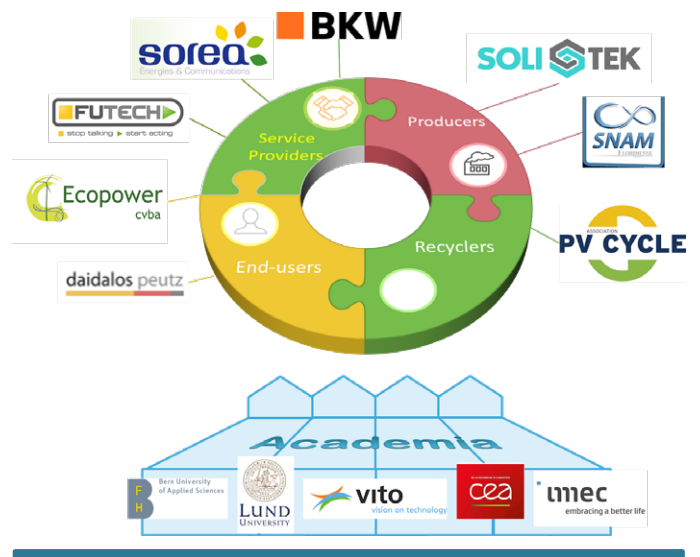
BKW
sorea
Energies & Communications
SOLI TEK
FUTECH
stop talking ▶ start acting
SNAM
Service Providers
Producers
Ecopower
cvba
Recyclers
ASSOCIATION
PV CYCLE
End-users
daidalos peutz
Academia
Bern University of Applied Sciences
LUND UNIVERSITY
vito
vision on technology
cea
imec
embracing a better life